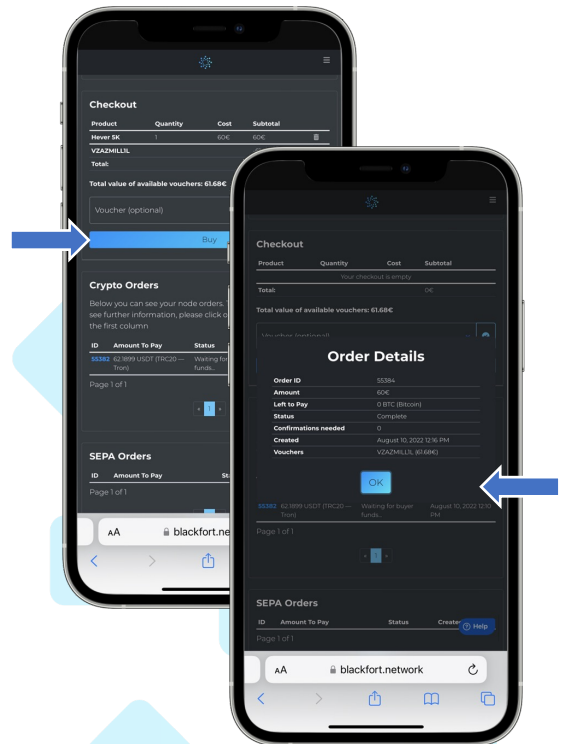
Checkout

| Product | Quantity | Cost | Subtotal |
|---|---|---|---|
| Hever 5K | 1 | 60€ | 60€ |
| VZAZMILL1L | | | |
| Total: | | | |

Total value of available vouchers: 61.68€

Voucher (optional)

Buy

Crypto Orders

Below you can see your node orders. see further information, please click o the first column

| ID | Amount To Pay | Status |
|---|---|---|
| 55382 | 62.1899 USDT (TRC20 — Tron) | Waiting for funds |

Page 1 of 1

1

SEPA Orders

| ID | Amount To Pay | Sta |
|---|---|---|

Page 1 of 1

AA blackfort.ne

Checkout

| Product | Quantity | Cost | Subtotal |
|---|---|---|---|
| Your checkout is empty | | | |
| Total: | | | 0€ |

Total value of available vouchers: 61.68€

Voucher (optional)

Order Details

| | |
|---|---|
| Order ID | 55384 |
| Amount | 60€ |
| Left to Pay | 0 BTC (Bitcoin) |
| Status | Complete |
| Confirmations needed | 0 |
| Created | August 10, 2022 12:16 PM |
| Vouchers | VZAZMILL1L (61.68€) |

OK

55382 62.1899 USDT (TRC20 — Tron) Waiting for buyer funds August 10, 2022 12:10 PM

Page 1 of 1

1

SEPA Orders

| ID | Amount To Pay | Status | Create |
|---|---|---|---|

Page 1 of 1

Help

AA blackfort.network